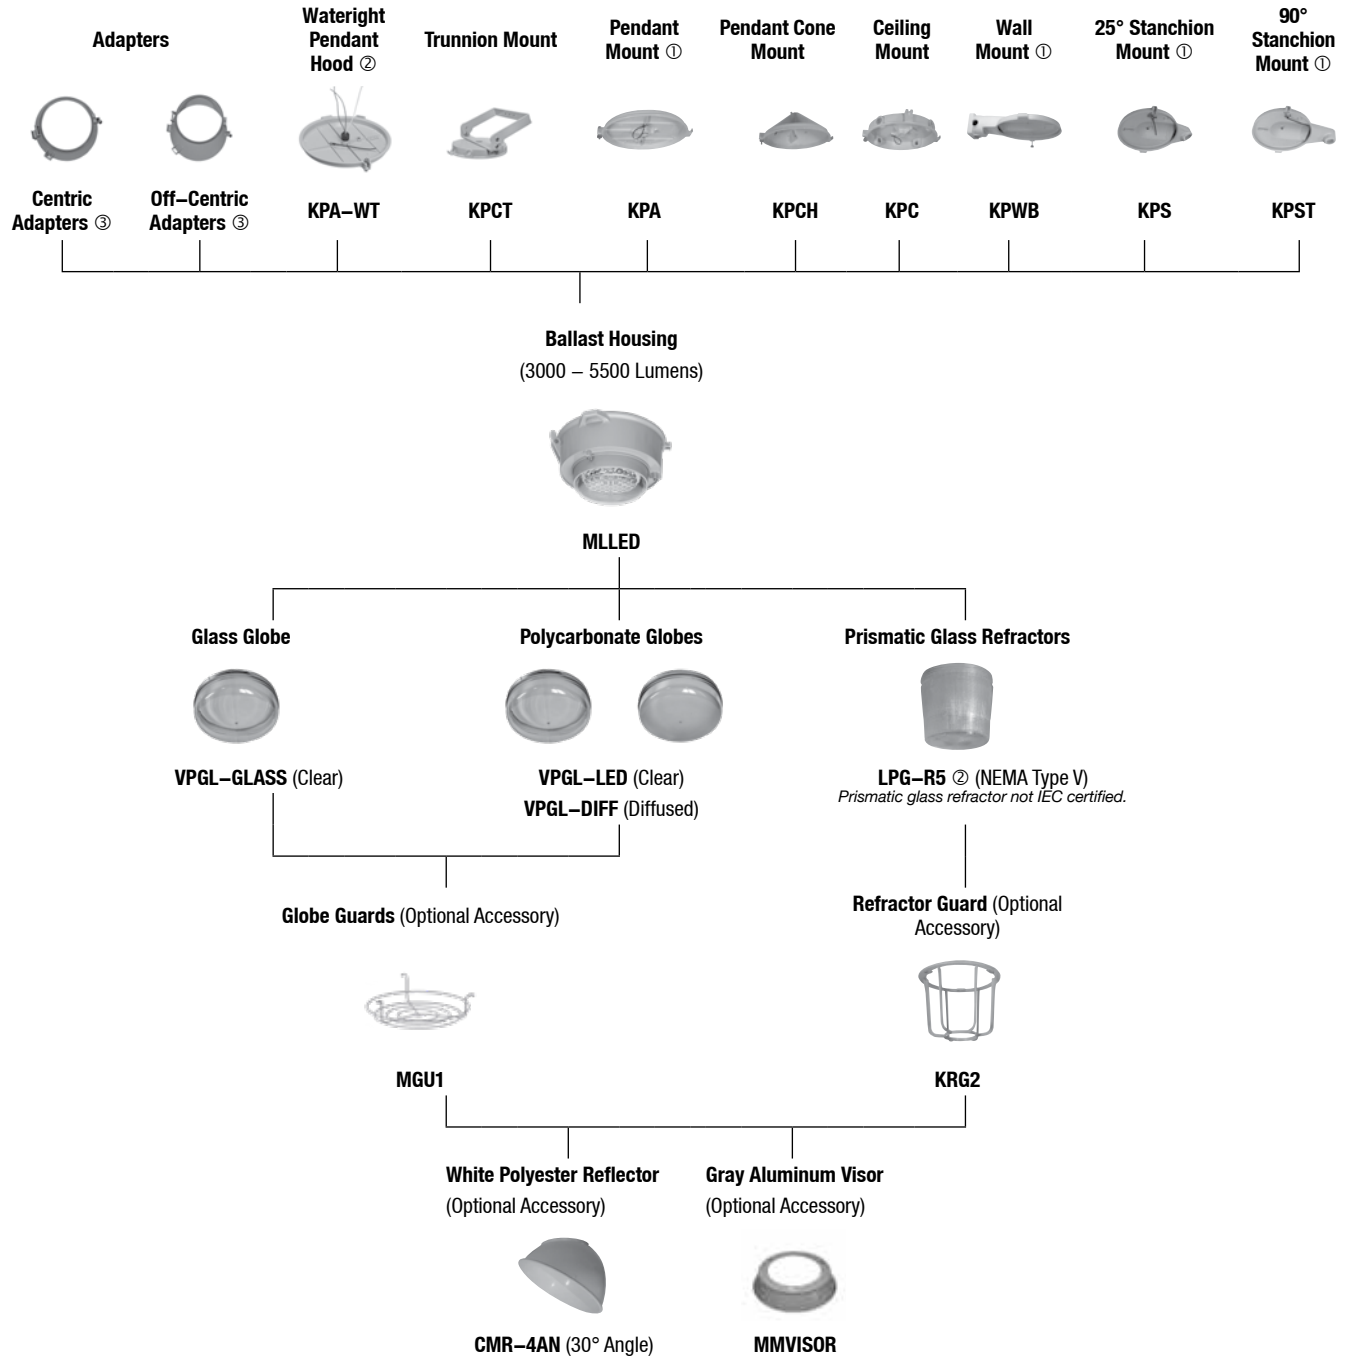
Adapters

Wateright Pendant Hood ②

Trunnion Mount

Pendant Mount ①

Pendant Cone Mount

Ceiling Mount

Wall Mount ①

25° Stanchion Mount ①

90° Stanchion Mount ①

Centric Adapters ③

Off–Centric Adapters ③

KPA–WT

KPCT

KPA

KPCH

KPC

KPWB

KPS

KPST

Ballast Housing
(3000 – 5500 Lumens)

MLLED

Glass Globe

Polycarbonate Globes

Prismatic Glass Refractors

VPGL–GLASS (Clear)

VPGL–LED (Clear)
VPGL–DIFF (Diffused)

LPG–R5 ② (NEMA Type V)
Prismatic glass refractor not IEC certified.

Globe Guards (Optional Accessory)

Refractor Guard (Optional Accessory)

MGU1

KRG2

White Polyester Reflector
(Optional Accessory)

Gray Aluminum Visor
(Optional Accessory)

CMR–4AN (30° Angle)

MMVISOR